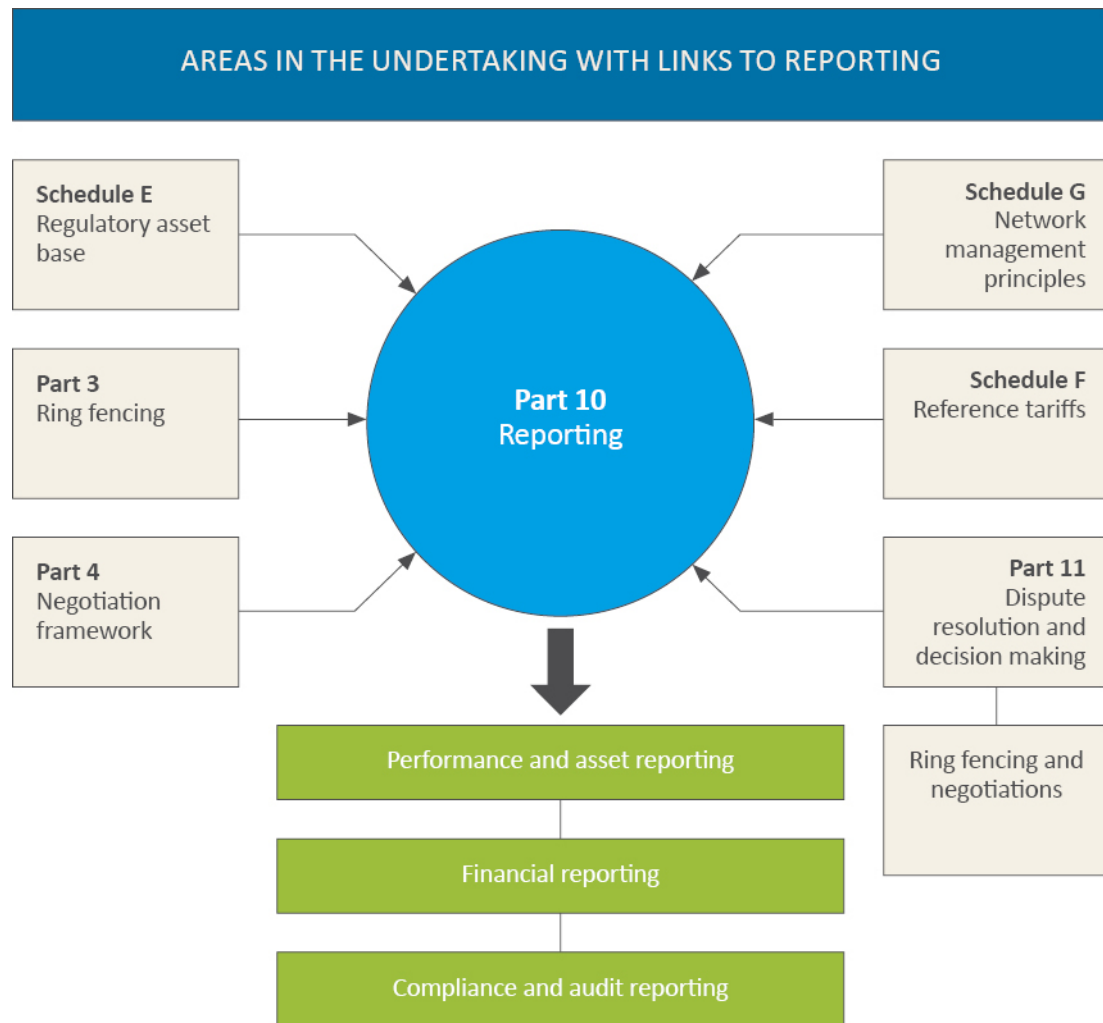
AREAS IN THE UNDERTAKING WITH LINKS TO REPORTING

Schedule E
Regulatory asset base

Schedule G
Network management principles

Part 3
Ring fencing

Part 10
Reporting

Schedule F
Reference tariffs

Part 4
Negotiation framework

Part 11
Dispute resolution and decision making

Performance and asset reporting

Ring fencing and negotiations

Financial reporting

Compliance and audit reporting